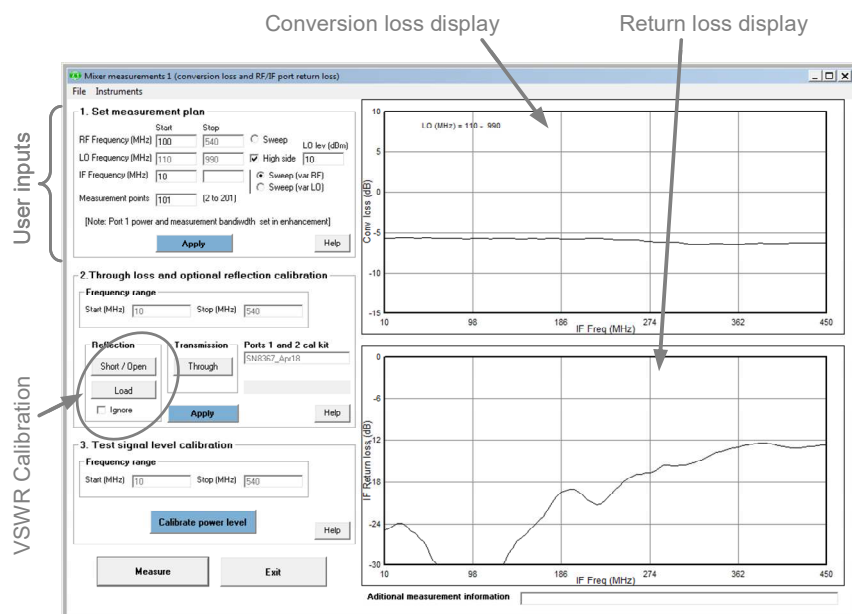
Conversion loss display

Return loss display

Mixer measurements 1 (conversion loss and RF/IF port return loss)

File Instruments

User inputs

1. Set measurement plan

Start Stop

RF Frequency (MHz) 100 540 Sweep

LO Frequency (MHz) 110 990 High side LO lev (dBm) 10

IF Frequency (MHz) 10 Sweep (var RF) Sweep (var LO)

Measurement points 101 (2 to 201)

[Note: Port 1 power and measurement bandwidth set in enhancement]

Apply

Help

2.Through loss and optional reflection calibration

Frequency range

Start (MHz) 10 Stop (MHz) 540

Reflection

Short / Open

Load

Ignore

Transmission

Through

Ports 1 and 2 cal kit

SN8367_Arv18

Apply

Help

VSWR Calibration

3. Test signal level calibration

Frequency range

Start (MHz) 10 Stop (MHz) 540

Calibrate power level

Help

Measure

Exit

LO (MHz) = 110 - 990

10

5

0

-5

-10

-15

Conv loss (dB)

10 98 186 274 362 450

IF Freq (MHz)

0

-6

-12

-18

-24

-30

IF Return loss (dB)

10 98 186 274 362 450

IF Freq (MHz)

Aditional measurement information